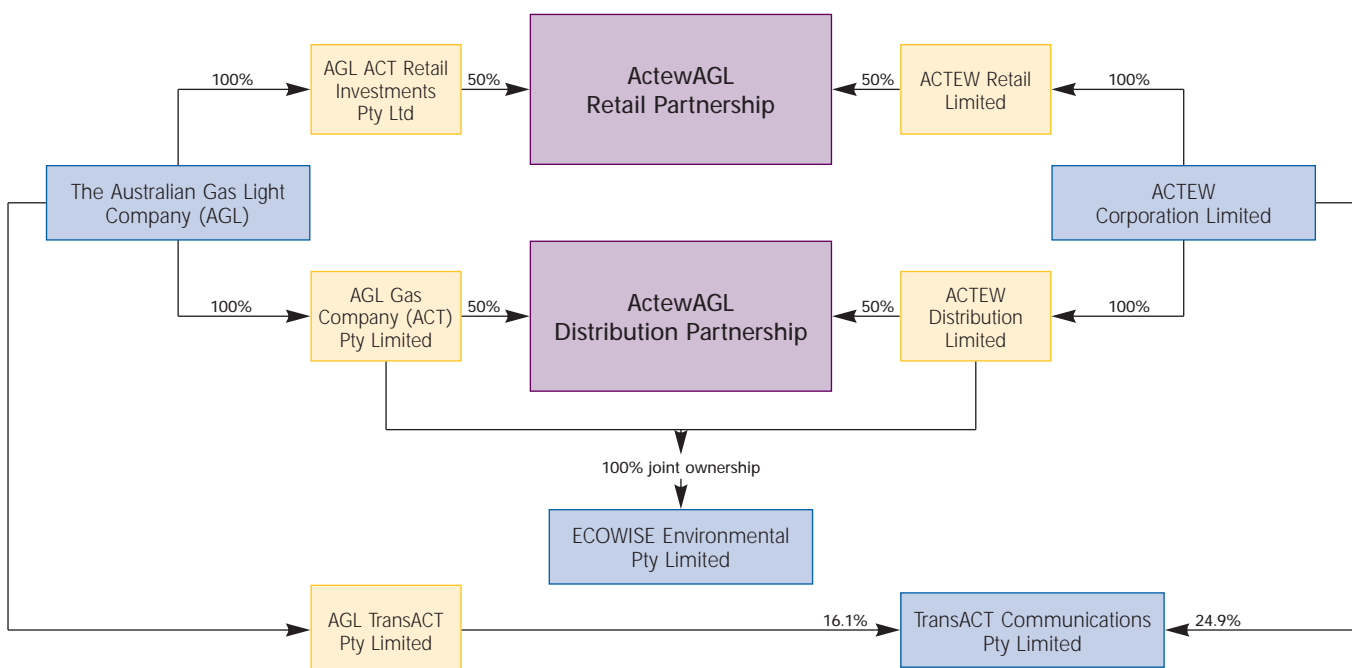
100%

AGL ACT Retail Investments Pty Ltd

50%

ActewAGL Retail Partnership

50%

ACTEW Retail Limited

100%

The Australian Gas Light Company (AGL)

ACTEW Corporation Limited

100%

AGL Gas Company (ACT) Pty Limited

50%

ActewAGL Distribution Partnership

50%

ACTEW Distribution Limited

100%

100% joint ownership

ECOWISE Environmental Pty Limited

AGL TransACT Pty Limited

16.1%

TransACT Communications Pty Limited

24.9%